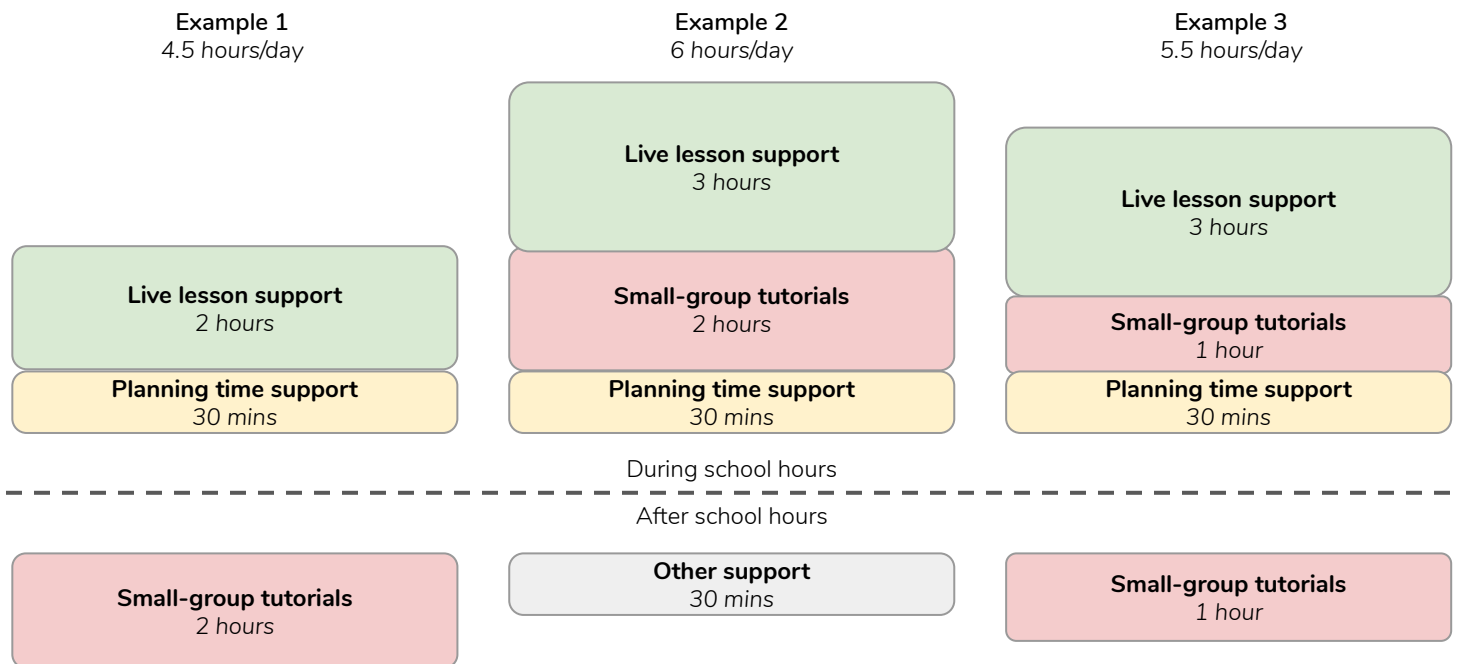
Example 1
4.5 hours/day

Live lesson support
2 hours

Planning time support
30 mins

Example 2
6 hours/day

Live lesson support
3 hours

Small-group tutorials
2 hours

Planning time support
30 mins

Example 3
5.5 hours/day

Live lesson support
3 hours

Small-group tutorials
1 hour

Planning time support
30 mins

During school hours

After school hours

Small-group tutorials
2 hours

Other support
30 mins

Small-group tutorials
1 hour